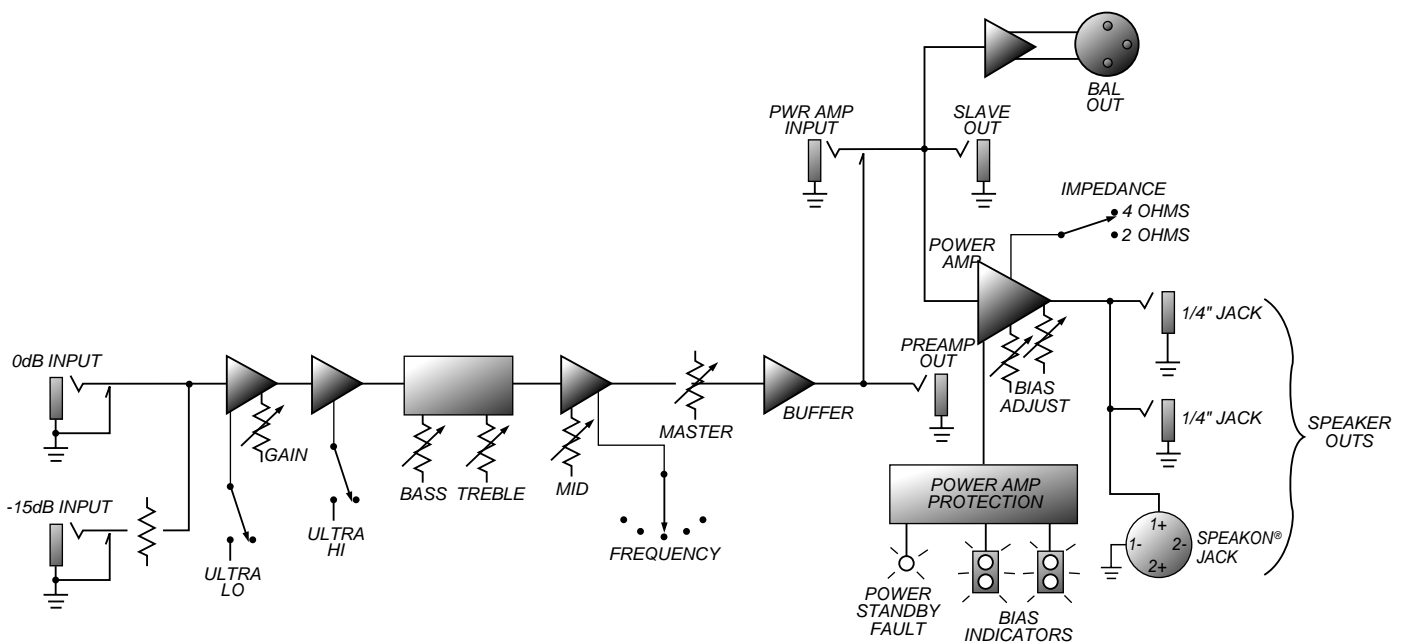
BAL OUT

PWR AMP INPUT

SLAVE OUT

IMPEDANCE

4 OHMS

2 OHMS

POWER AMP

1/4" JACK

0dB INPUT

PREAMP OUT

BIAS ADJUST

1/4" JACK

SPEAKER OUTS

MASTER

BUFFER

GAIN

BASS

TREBLE

MID

-15dB INPUT

ULTRA HI

POWER AMP PROTECTION

FREQUENCY

ULTRA LO

1+

1-

2-

2+

SPEAKON® JACK

POWER STANDBY FAULT

BIAS INDICATORS